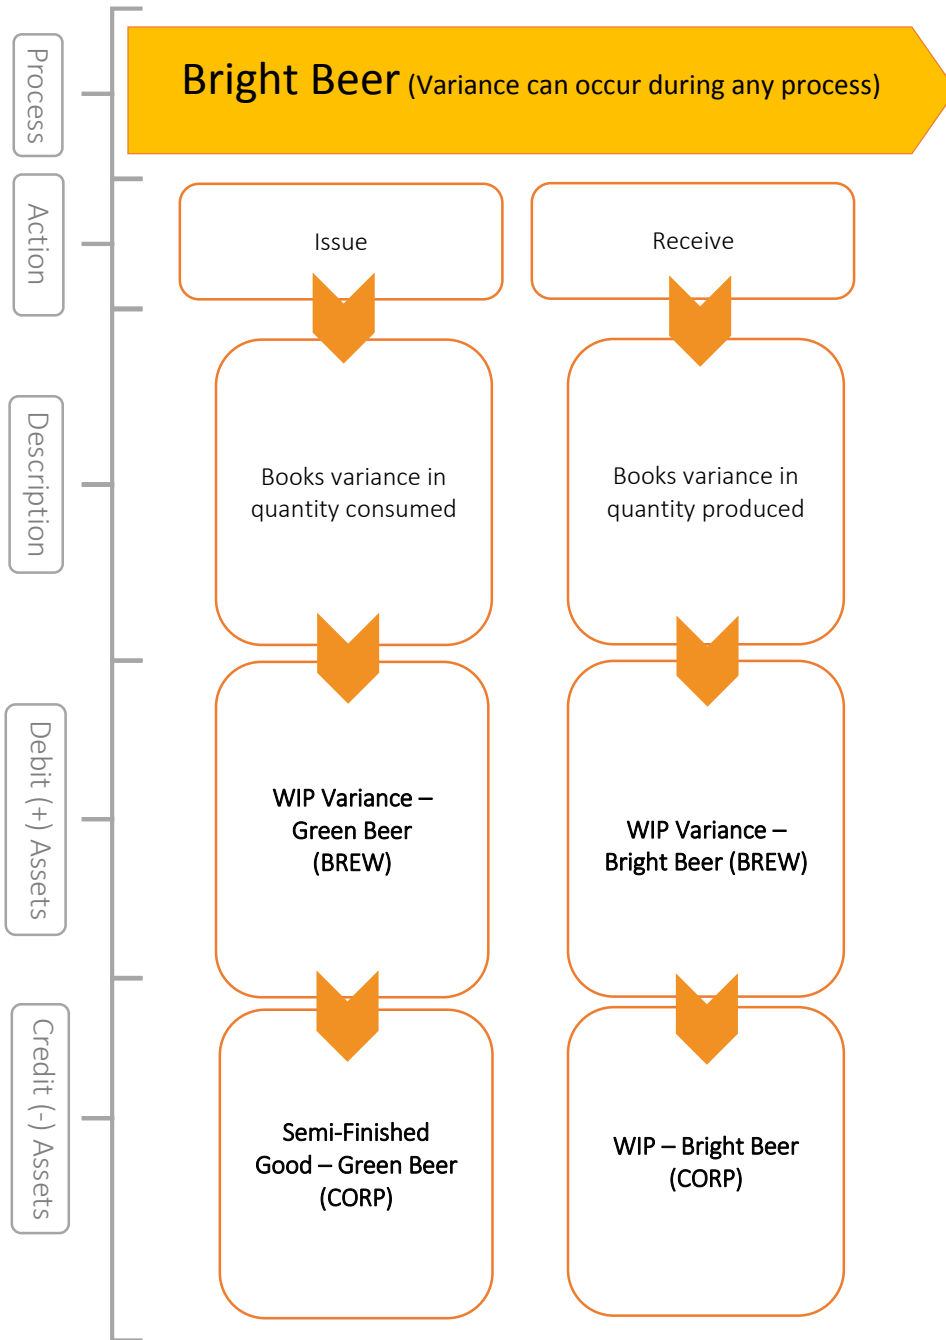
Process

Bright Beer (Variance can occur during any process)

Action

Issue

Receive

Description

Books variance in quantity consumed

Books variance in quantity produced

Debit (+) Assets

WIP Variance – Green Beer (BREW)

WIP Variance – Bright Beer (BREW)

Credit (-) Assets

Semi-Finished Good – Green Beer (CORP)

WIP – Bright Beer (CORP)